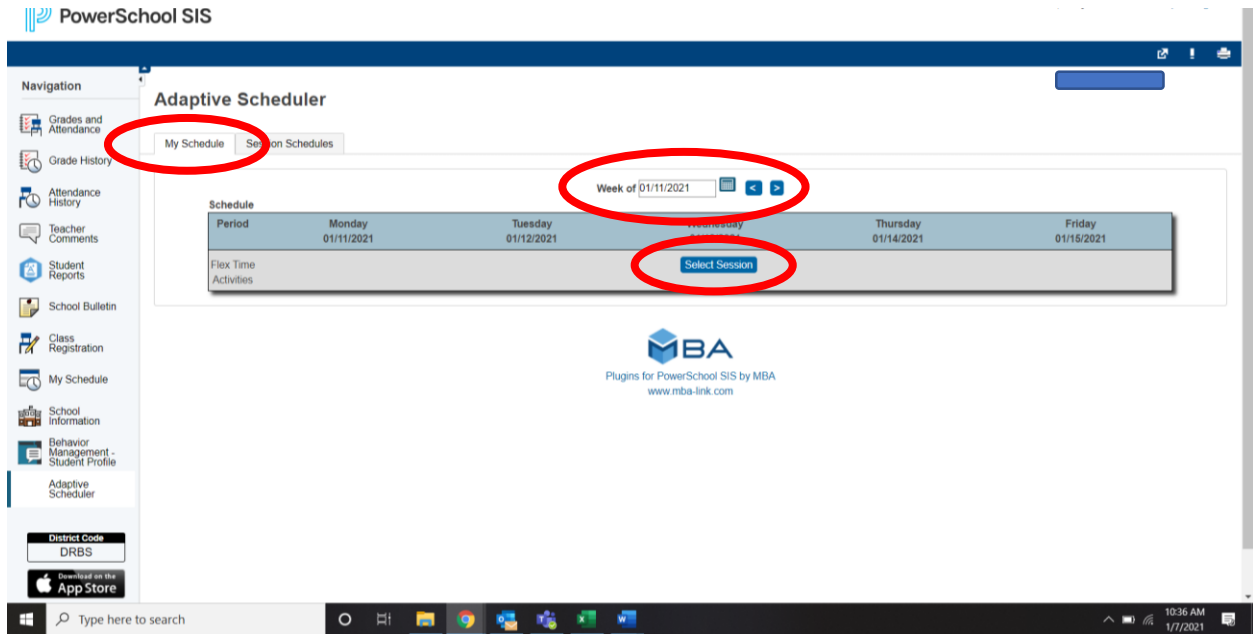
PowerSchool SIS

Navigation

Grades and Attendance

Grade History

Attendance History

Teacher Comments

Student Reports

School Bulletin

Class Registration

My Schedule

School Information

Behavior Management - Student Profile

Adaptive Scheduler

District Code
DRBS

Download on the App Store

Adaptive Scheduler

My Schedule | Session Schedules

Week of 01/11/2021 < >

Schedule

| Period | Monday 01/11/2021 | Tuesday 01/12/2021 | Wednesday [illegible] | Thursday 01/14/2021 | Friday 01/15/2021 |
|---|---|---|---|---|---|
| Flex Time Activities | | | Select Session | | |

MBA
Plugins for PowerSchool SIS by MBA
www.mba-link.com

Type here to search

10:36 AM
1/7/2021